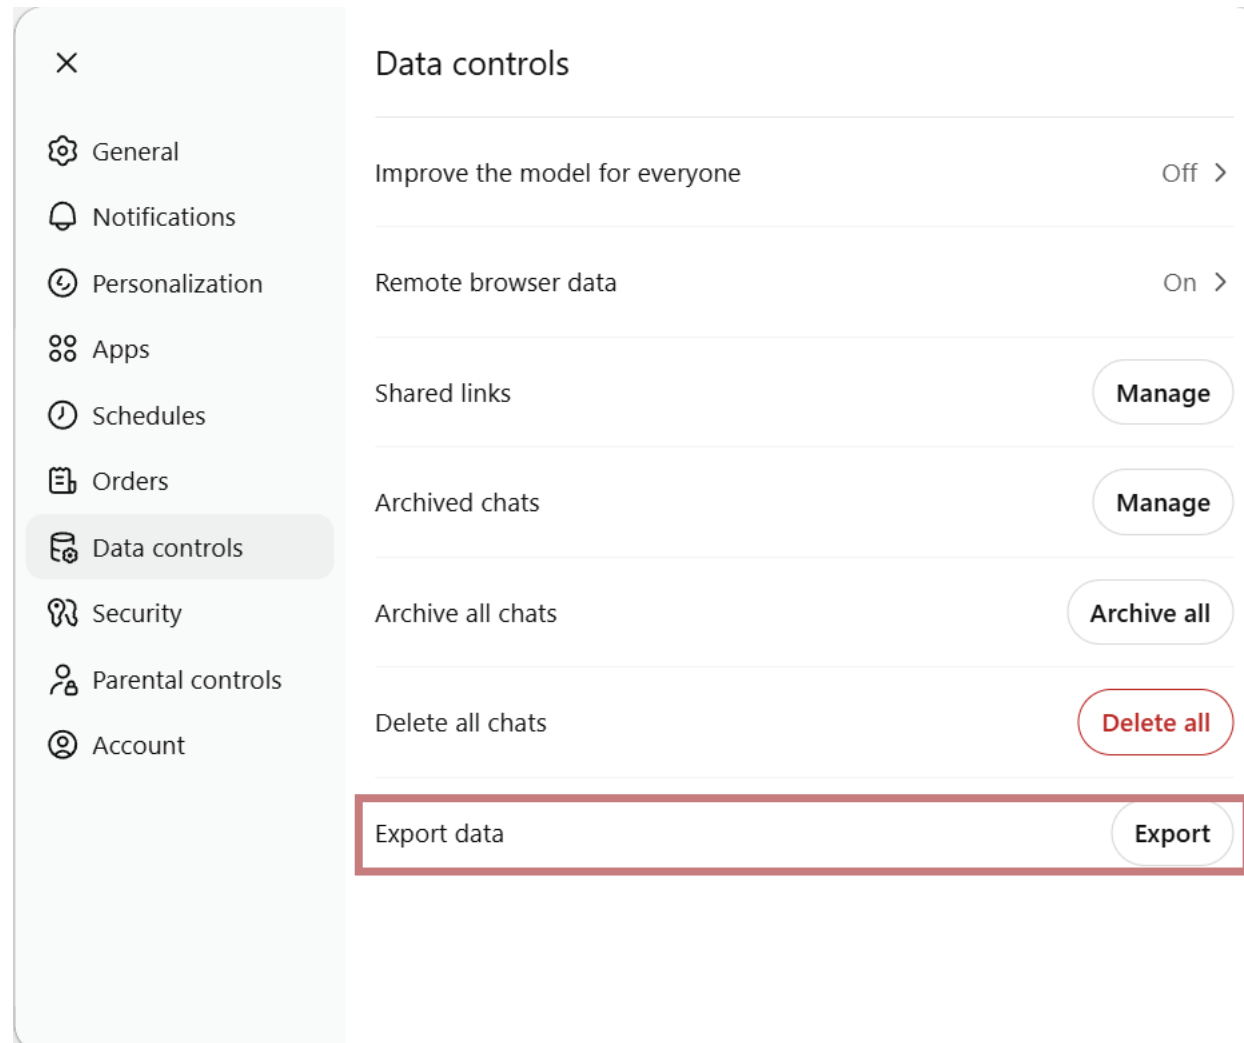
×

General
Notifications
Personalization
Apps
Schedules
Orders
Data controls
Security
Parental controls
Account

Data controls

Improve the model for everyone Off >

Remote browser data On >

Shared links Manage

Archived chats Manage

Archive all chats Archive all

Delete all chats Delete all

Export data Export